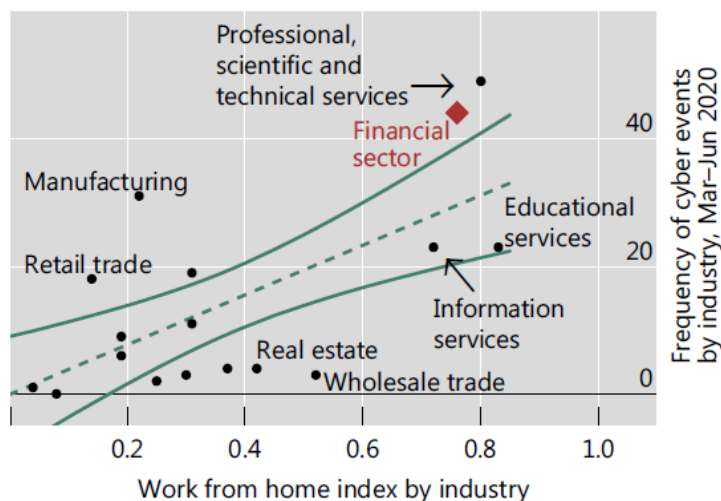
Professional, scientific and technical services

Financial sector

Manufacturing

Educational services

Retail trade

Information services

Real estate

Wholesale trade

40

20

0

0.2

0.4

0.6

0.8

1.0

Work from home index by industry

Frequency of cyber events by industry, Mar–Jun 2020